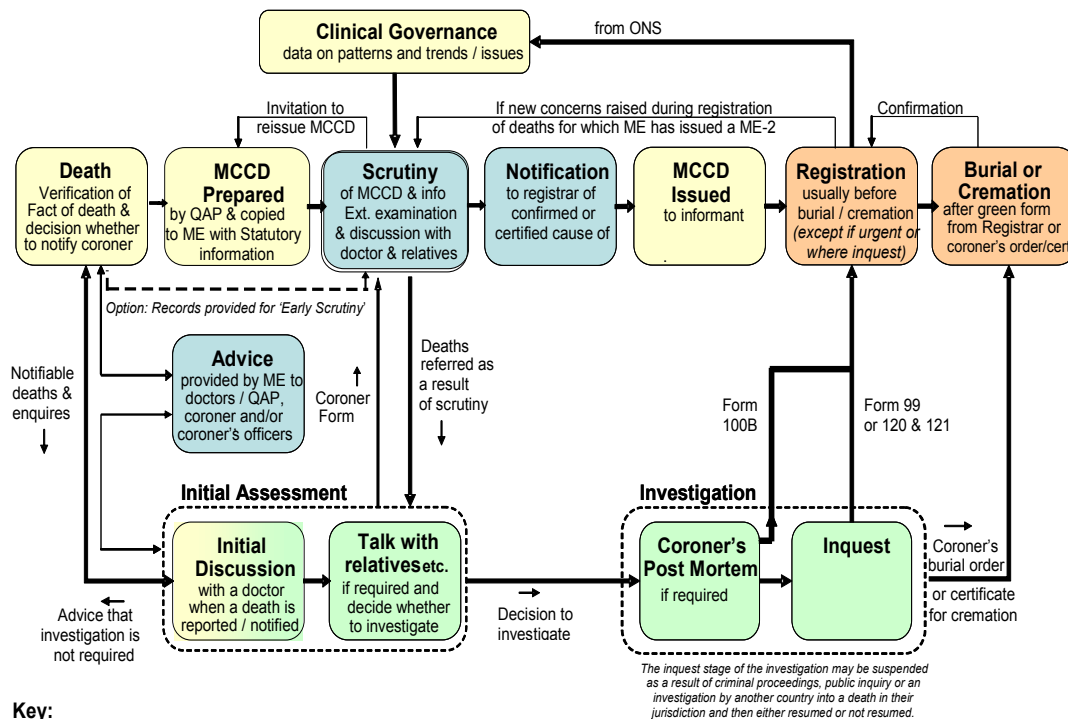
Clinical Governance
data on patterns and trends / issues

from ONS

Invitation to reissue MCCD

If new concerns raised during registration of deaths for which ME has issued a ME-2

Confirmation

Death
Verification of Fact of death & decision whether to notify coroner

MCCD Prepared
by QAP & copied to ME with Statutory information

Scrutiny
of MCCD & info Ext. examination & discussion with doctor & relatives

Notification
to registrar of confirmed or certified cause of

MCCD Issued
to informant

Registration
usually before burial / cremation *(except if urgent or where inquest)*

Burial or Cremation
after green form from Registrar or coroner's order/cert

Option: Records provided for 'Early Scrutiny'

Notifiable deaths & enquires

Advice
provided by ME to doctors / QAP, coroner and/or coroner's officers

Coroner Form

Deaths referred as a result of scrutiny

Form 100B

Form 99 or 120 & 121

Initial Assessment

Investigation

Initial Discussion
with a doctor when a death is reported / notified

Talk with relatives etc.
if required and decide whether to investigate

Decision to investigate

Coroner's Post Mortem
if required

Inquest

Coroner's burial order or certificate for cremation

Advice that investigation is not required

The inquest stage of the investigation may be suspended as a result of criminal proceedings, public inquiry or an investigation by another country into a death in their jurisdiction and then either resumed or not resumed.

Key: